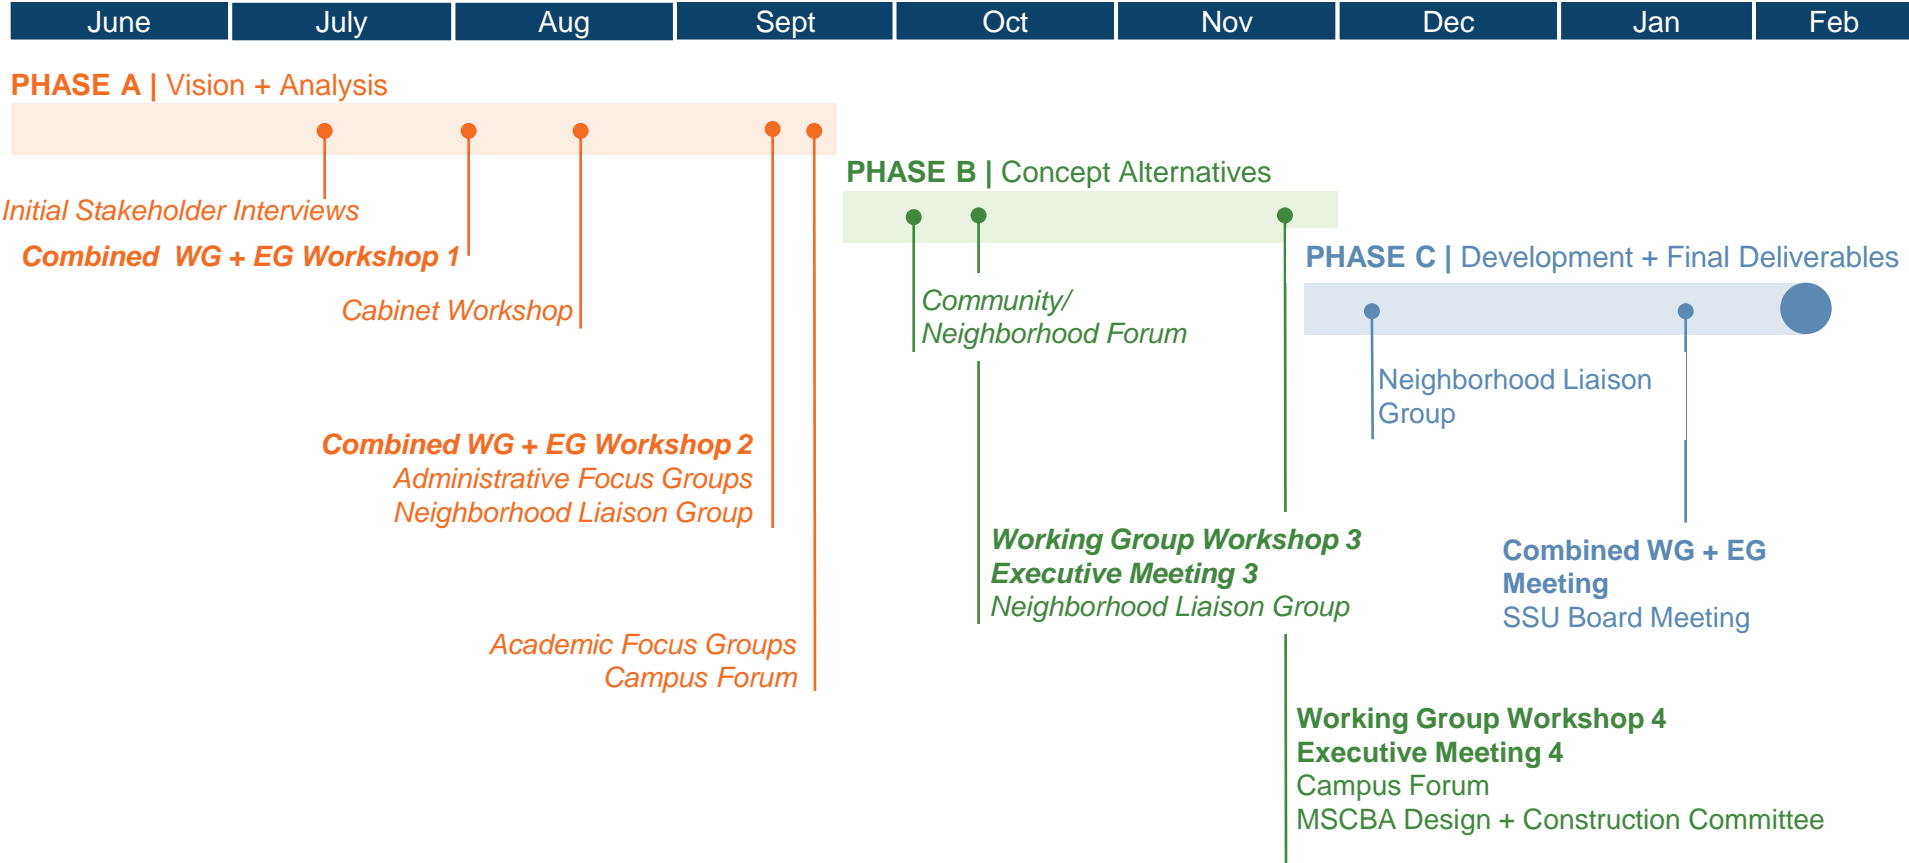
June July Aug Sept Oct Nov Dec Jan Feb

PHASE A | Vision + Analysis

Initial Stakeholder Interviews

Combined WG + EG Workshop 1

Cabinet Workshop

Combined WG + EG Workshop 2
Administrative Focus Groups
Neighborhood Liaison Group

Academic Focus Groups
Campus Forum

PHASE B | Concept Alternatives

Community/
Neighborhood Forum

Working Group Workshop 3
Executive Meeting 3
Neighborhood Liaison Group

Working Group Workshop 4
Executive Meeting 4
Campus Forum
MSCBA Design + Construction Committee

PHASE C | Development + Final Deliverables

Neighborhood Liaison Group

Combined WG + EG Meeting
SSU Board Meeting